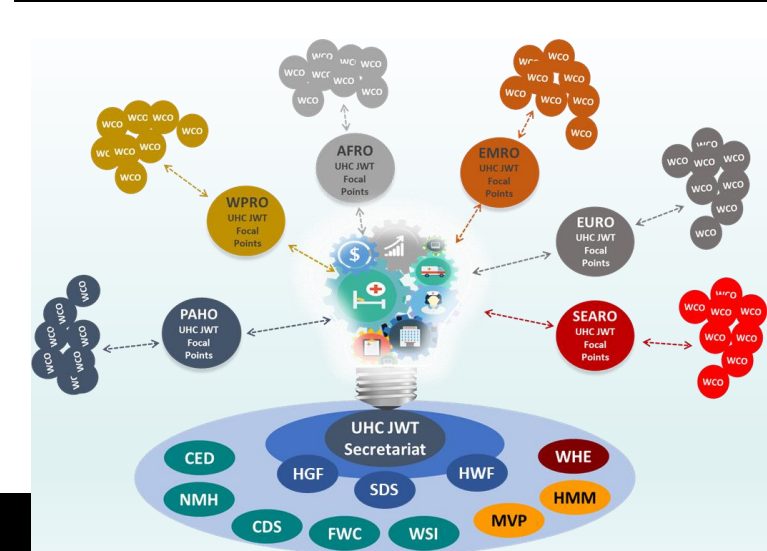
WCO WCO WCO WCO WCO WCO

AFRO
UHC JWT
Focal
Points

WCO WCO WCO WCO WCO WCO WCO WCO

EMRO
UHC JWT
Focal
Points

WCO WCO WCO WCO WCO WCO WCO

WPRO
UHC JWT
Focal
Points

WCO WCO WCO WCO WCO WCO WCO WCO

EURO
UHC JWT
Focal
Points

WCO WCO WCO WCO WCO WCO WCO

PAHO
UHC JWT
Focal
Points

WCO WCO WCO WCO WCO WCO WCO WCO

SEARO
UHC JWT
Focal
Points

UHC JWT
Secretariat

CED
HGF
SDS
HWF
WHE
NMH
HMM
CDS
FWC
WSI
MVP